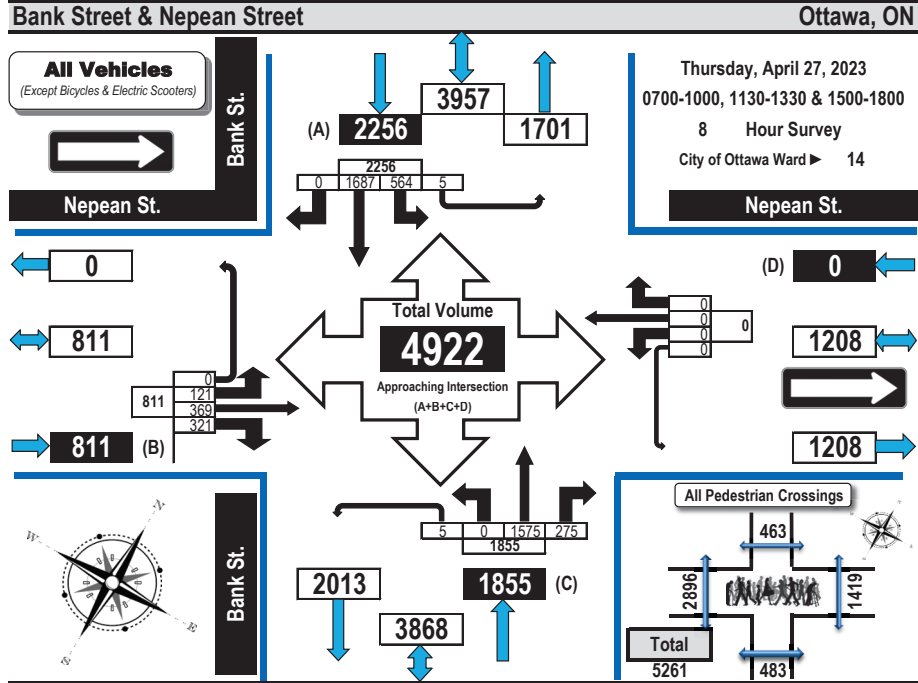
Bank Street & Nepean Street

Ottawa, ON

All Vehicles
(Except Bicycles & Electric Scooters)

Bank St.

Nepean St.

3957

(A) 2256

1701

2256

| 0 | 1687 | 564 | 5 |
|---|---|---|---|

Thursday, April 27, 2023
0700-1000, 1130-1330 & 1500-1800
8 Hour Survey
City of Ottawa Ward ► 14

Nepean St.

0

811

811

0
121
369
321

811 (B)

Total Volume
4922
Approaching Intersection
(A+B+C+D)

(D) 0

0
0
0
0

0

1208

1208

| 5 | 0 | 1575 | 275 |
|---|---|---|---|

1855

2013

1855 (C)

3868

Bank St.

All Pedestrian Crossings

463

2896

1419

Total
5261

483